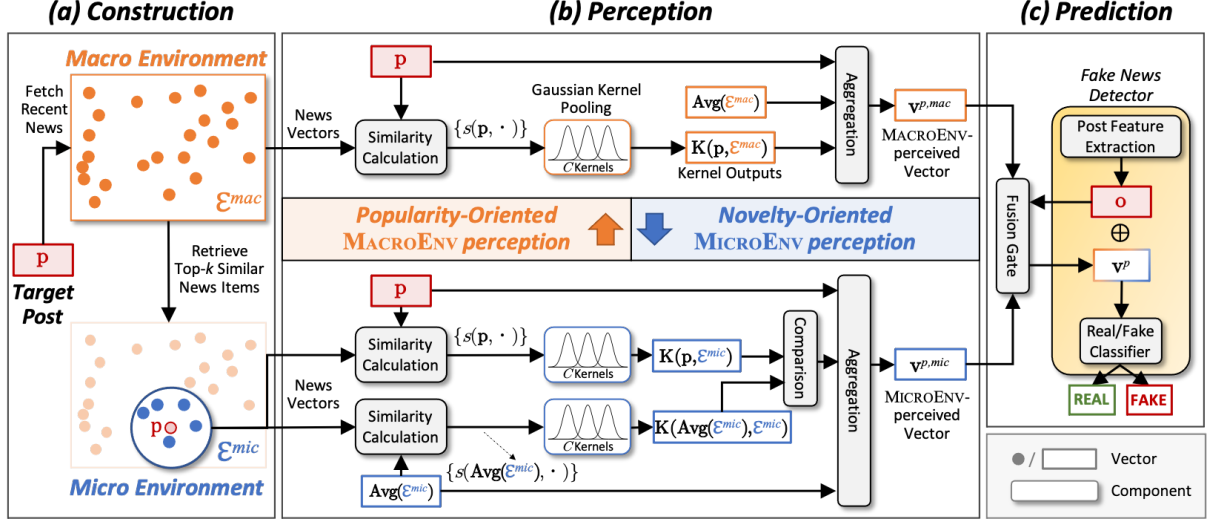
(a) Construction

Macro Environment

Fetch Recent News

$\mathcal{E}^{mac}$

Retrieve Top-$k$ Similar News Items

p

Target Post

p

$\mathcal{E}^{mic}$

Micro Environment

(b) Perception

p

News Vectors

Similarity Calculation

$\{s(\mathbf{p},\cdot)\}$

Gaussian Kernel Pooling

$C$ Kernels

Avg($\mathcal{E}^{mac}$)

K(p, $\mathcal{E}^{mac}$)

Kernel Outputs

Aggregation

$\mathbf{v}^{p,mac}$

MacroEnv-perceived Vector

Popularity-Oriented MacroEnv perception

Novelty-Oriented MicroEnv perception

p

Similarity Calculation

$\{s(\mathbf{p},\cdot)\}$

$C$ Kernels

K(p, $\mathcal{E}^{mic}$)

Comparison

News Vectors

Similarity Calculation

$C$ Kernels

K(Avg($\mathcal{E}^{mic}$), $\mathcal{E}^{mic}$)

$\{s(\mathbf{Avg}(\mathcal{E}^{mic}),\cdot)\}$

Avg($\mathcal{E}^{mic}$)

Aggregation

$\mathbf{v}^{p,mic}$

MicroEnv-perceived Vector

(c) Prediction

Fake News Detector

Post Feature Extraction

o

$\oplus$

$\mathbf{v}^{p}$

Fusion Gate

Real/Fake Classifier

REAL

FAKE

Vector

Component